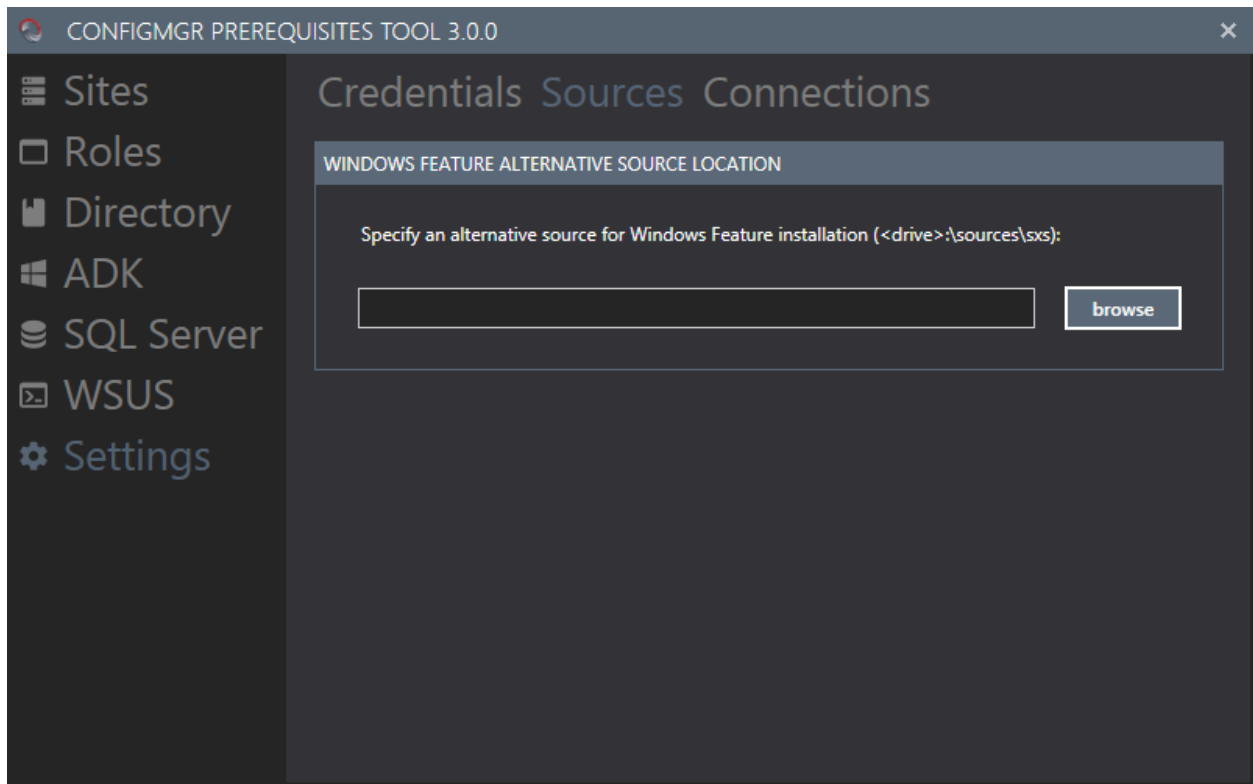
CONFIGMGR PREREQUISITES TOOL 3.0.0 ×

Sites
Roles
Directory
ADK
SQL Server
WSUS
Settings

Credentials Sources Connections

WINDOWS FEATURE ALTERNATIVE SOURCE LOCATION

Specify an alternative source for Windows Feature installation (<drive>:\sources\sxs):

browse